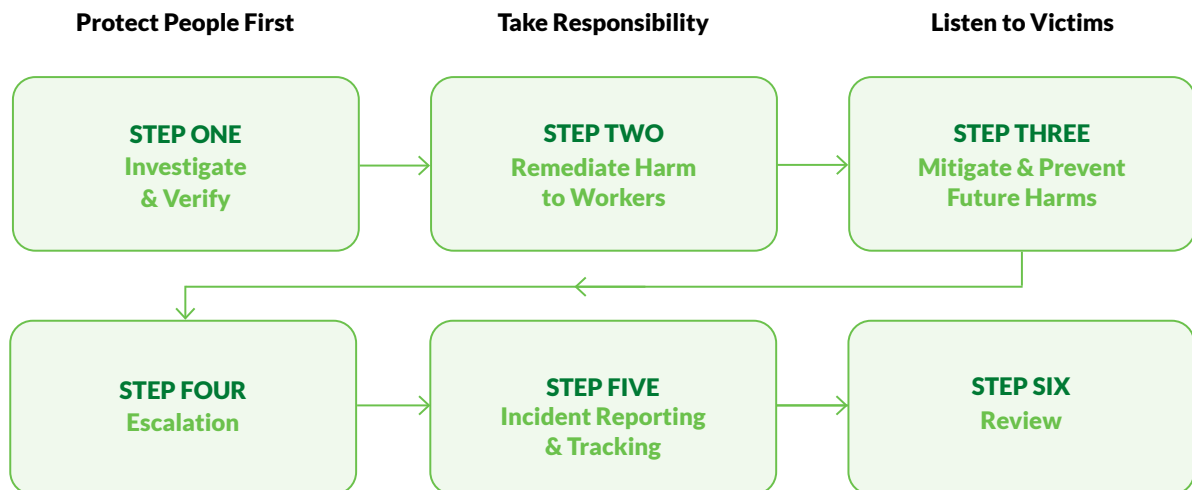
Protect People First

Take Responsibility

Listen to Victims

STEP ONE
Investigate & Verify

STEP TWO
Remediate Harm to Workers

STEP THREE
Mitigate & Prevent Future Harms

STEP FOUR
Escalation

STEP FIVE
Incident Reporting & Tracking

STEP SIX
Review